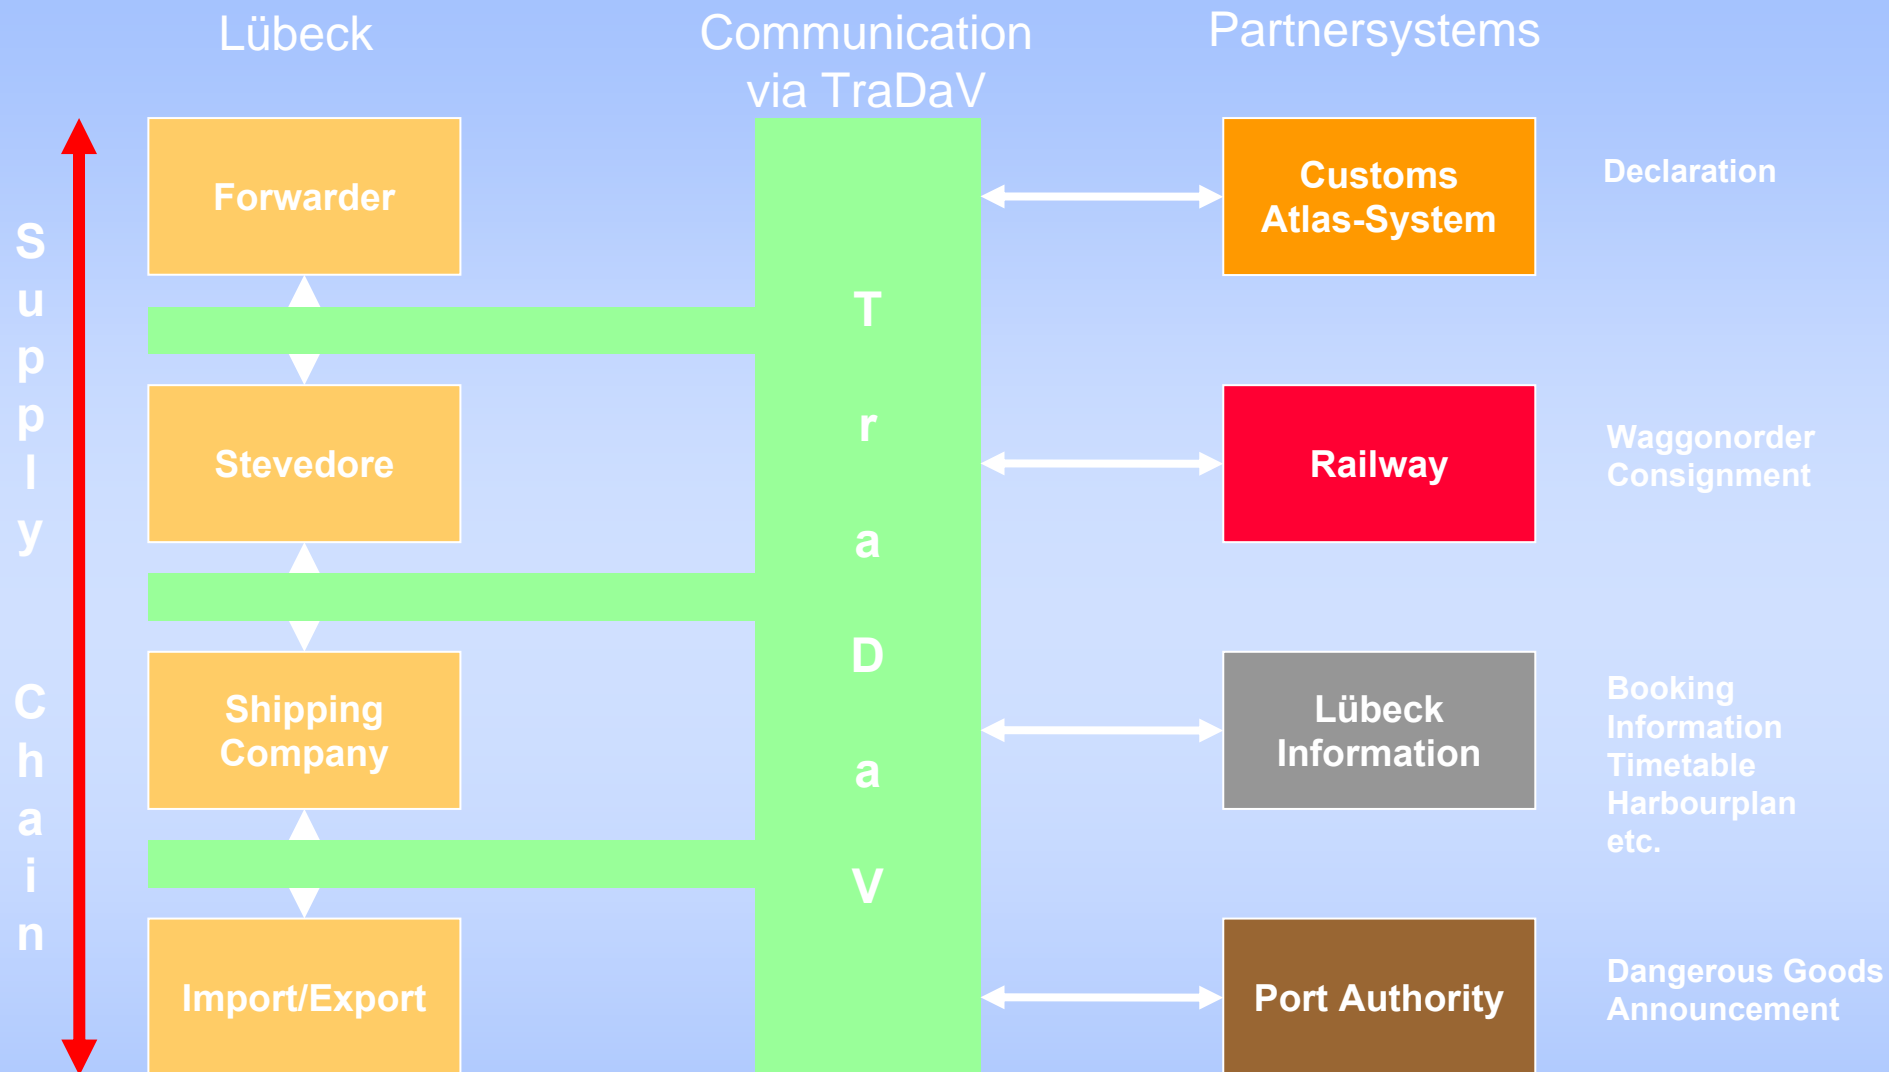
Lübeck

Communication via TraDaV

Partnersystems

Supply Chain

Forwarder

Stevedore

Shipping Company

Import/Export

TraDaV

Customs Atlas-System

Declaration

Railway

Waggonorder Consignment

Lübeck Information

Booking Information Timetable Harbourplan etc.

Port Authority

Dangerous Goods Announcement